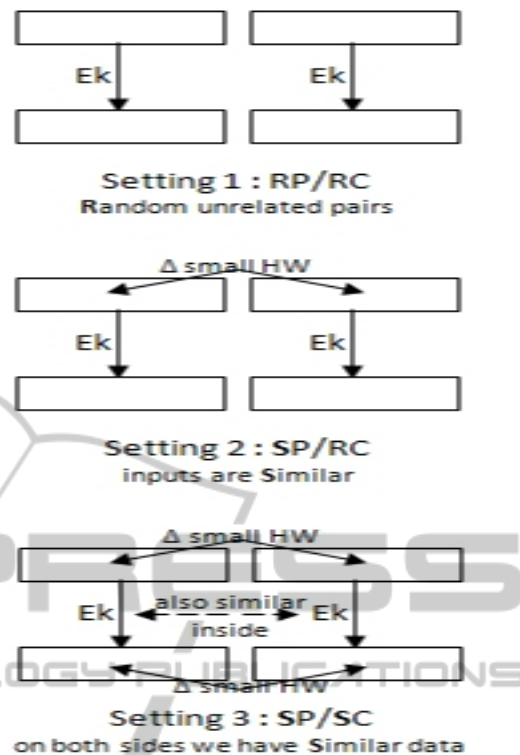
Ek

Ek

Setting 1 : RP/RC
Random unrelated pairs

Δ small HW

Ek

Ek

Setting 2 : SP/RC
inputs are Similar

Δ small HW

Ek

also similar inside

Ek

Δ small HW

Setting 3 : SP/SC
on both sides we have Similar data

PRESS
LOGY PUBLICATIONS